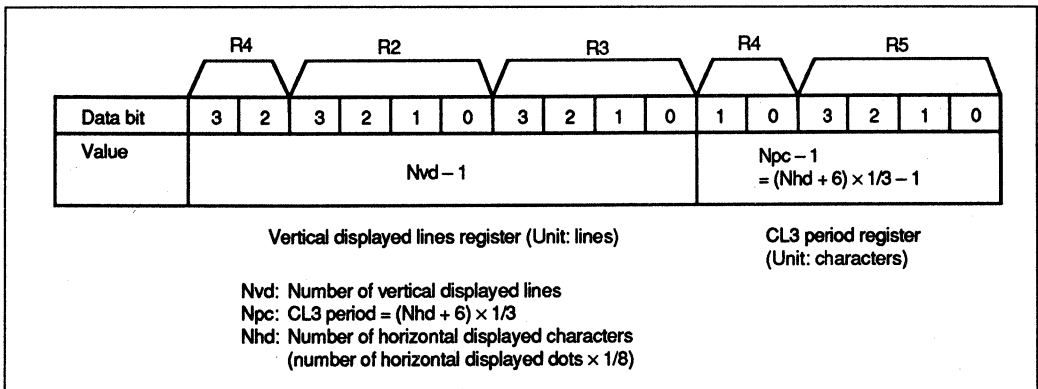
R4 R2 R3 R4 R5

| Data bit | 3 | 2 | 3 | 2 | 1 | 0 | 3 | 2 | 1 | 0 | 1 | 0 | 3 | 2 | 1 | 0 |
|---|---|---|---|---|---|---|---|---|---|---|---|---|---|---|---|---|
| Value | Nvd – 1 | | | | | | | | | | Npc – 1 = (Nhd + 6) × 1/3 – 1 | | | | | |

Vertical displayed lines register (Unit: lines)

CL3 period register (Unit: characters)

Nvd: Number of vertical displayed lines
Npc: CL3 period = (Nhd + 6) × 1/3
Nhd: Number of horizontal displayed characters (number of horizontal displayed dots × 1/8)